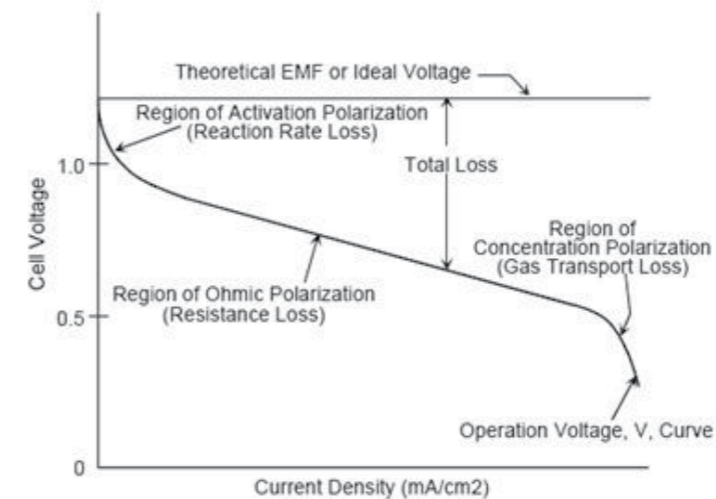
Theoretical EMF or Ideal Voltage

Region of Activation Polarization
(Reaction Rate Loss)

Total Loss

Region of
Concentration Polarization
(Gas Transport Loss)

Region of Ohmic Polarization
(Resistance Loss)

Operation Voltage, V, Curve

Cell Voltage

1.0

0.5

0

Current Density (mA/cm2)